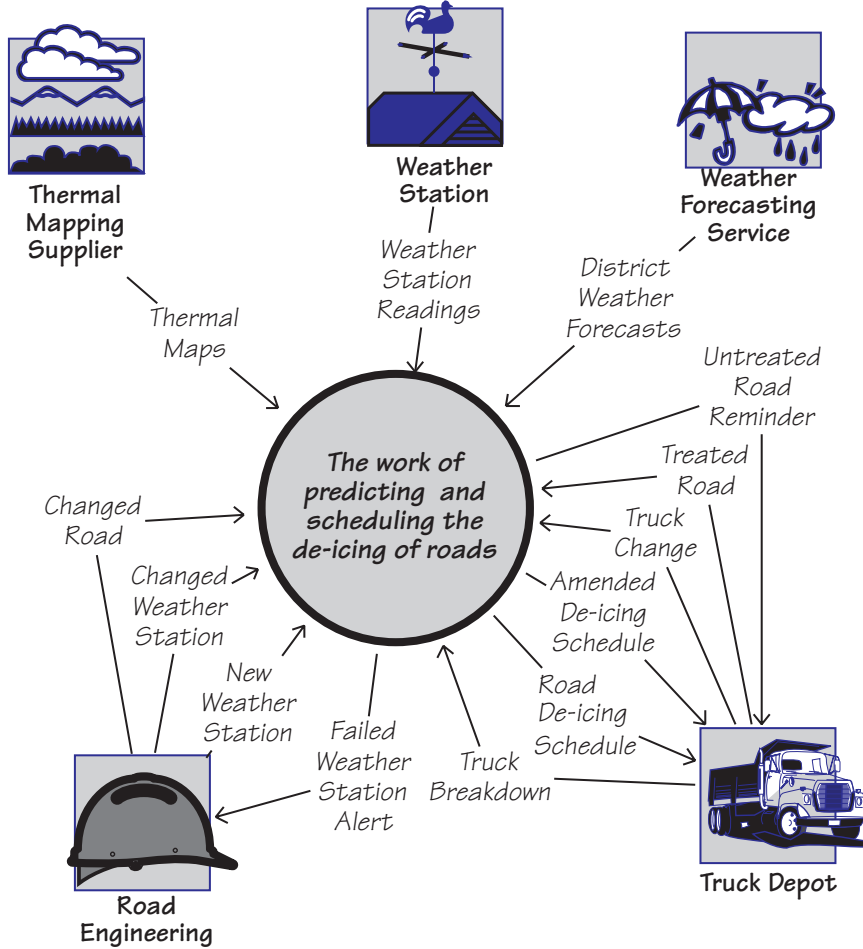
Thermal Mapping Supplier

Weather Station

Weather Forecasting Service

Weather Station Readings

District Weather Forecasts

Thermal Maps

Untreated Road Reminder

The work of predicting and scheduling the de-icing of roads

Treated Road

Changed Road

Truck Change

Changed Weather Station

Amended De-icing Schedule

New Weather Station

Road De-icing Schedule

Failed Weather Station Alert

Truck Breakdown

Road Engineering

Truck Depot